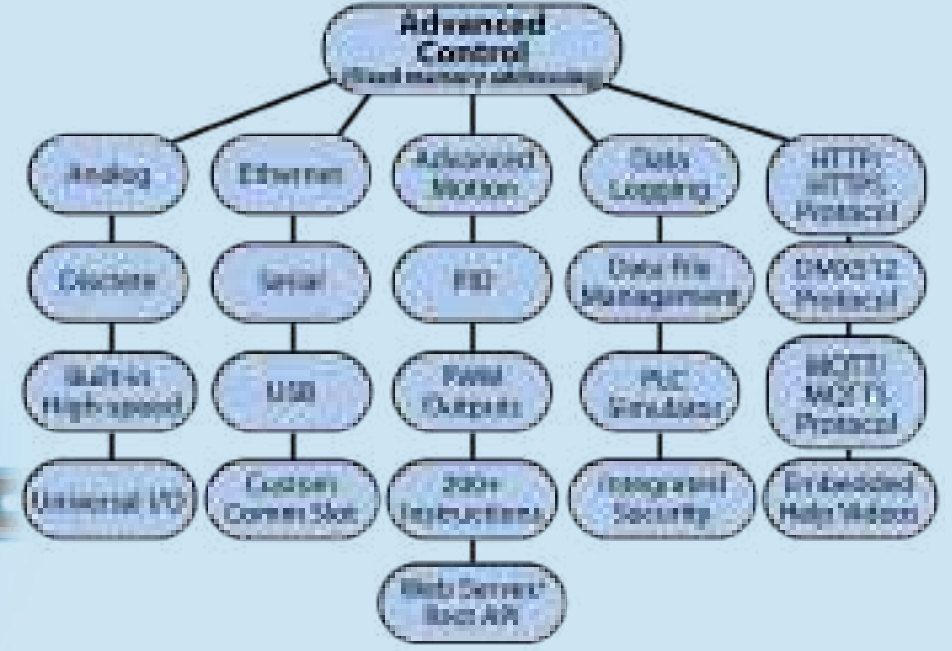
Advanced Control
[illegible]

Analog

Discrete

Built-in Highspeed

Universal I/O

Ethernet

Serial

USB

Custom Comm Slot

Advanced Motion

PID

PWM Outputs

300+ Instructions

Web Server/ Rest API

Data Logging

Data File Management

PLC Simulator

Integrated Security

HTTP/ HTTPS Protocol

DMX512 Protocol

MQTT/ MQTTS Protocol

Embedded Help Videos